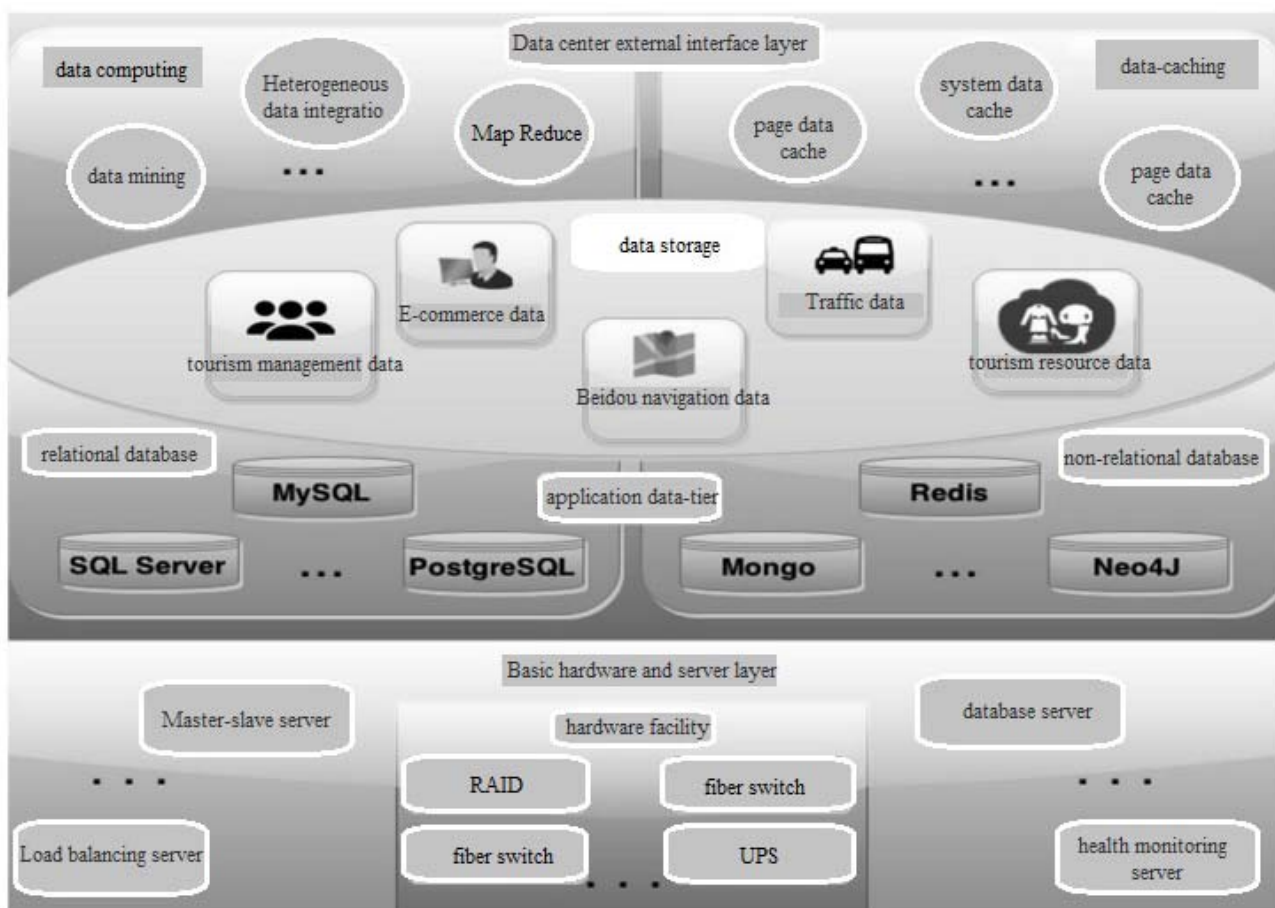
Data center external interface layer

data computing

Heterogeneous data integratio

Map Reduce

data mining

...

data-caching

system data cache

page data cache

...

page data cache

data storage

E-commerce data

Traffic data

tourism management data

Beidou navigation data

tourism resource data

relational database

MySQL

application data-tier

SQL Server

...

PostgreSQL

non-relational database

Redis

Mongo

...

Neo4J

Basic hardware and server layer

Master-slave server

hardware facility

database server

...

RAID

fiber switch

...

Load balancing server

fiber switch

UPS

...

health monitoring server